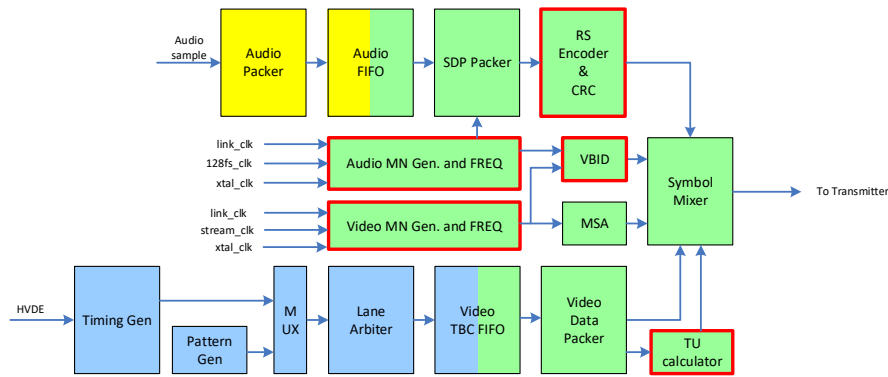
Audio sample

Audio Packer

Audio FIFO

SDP Packer

RS Encoder & CRC

link_clk
128fs_clk
xtal_clk

Audio MN Gen. and FREQ

VBID

Symbol Mixer

To Transmitter

link_clk
stream_clk
xtal_clk

Video MN Gen. and FREQ

MSA

HVDE

Timing Gen

Pattern Gen

M UX

Lane Arbiter

Video TBC FIFO

Video Data Packer

TU calculator